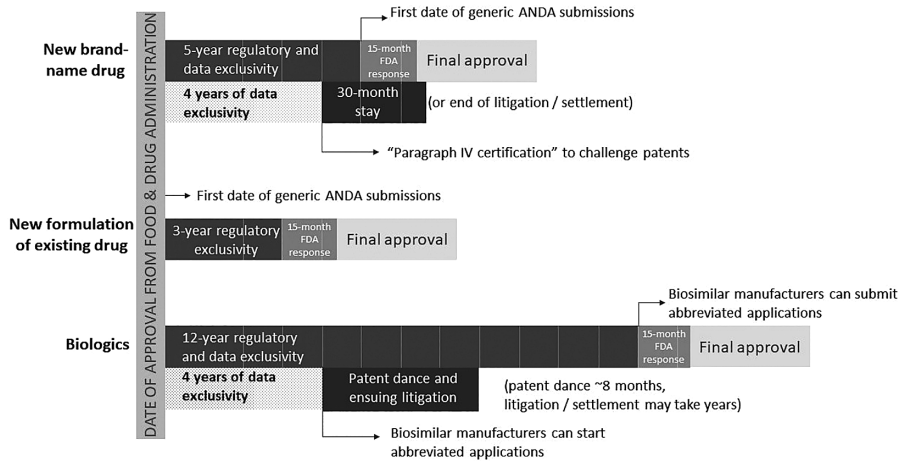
DATE OF APPROVAL FROM FOOD & DRUG ADMINISTRATION

First date of generic ANDA submissions

New brand-name drug

5-year regulatory and data exclusivity

15-month FDA response

Final approval

4 years of data exclusivity

30-month stay

(or end of litigation / settlement)

"Paragraph IV certification" to challenge patents

First date of generic ANDA submissions

New formulation of existing drug

3-year regulatory exclusivity

15-month FDA response

Final approval

Biosimilar manufacturers can submit abbreviated applications

Biologics

12-year regulatory and data exclusivity

15-month FDA response

Final approval

4 years of data exclusivity

Patent dance and ensuing litigation

(patent dance ~8 months, litigation / settlement may take years)

Biosimilar manufacturers can start abbreviated applications